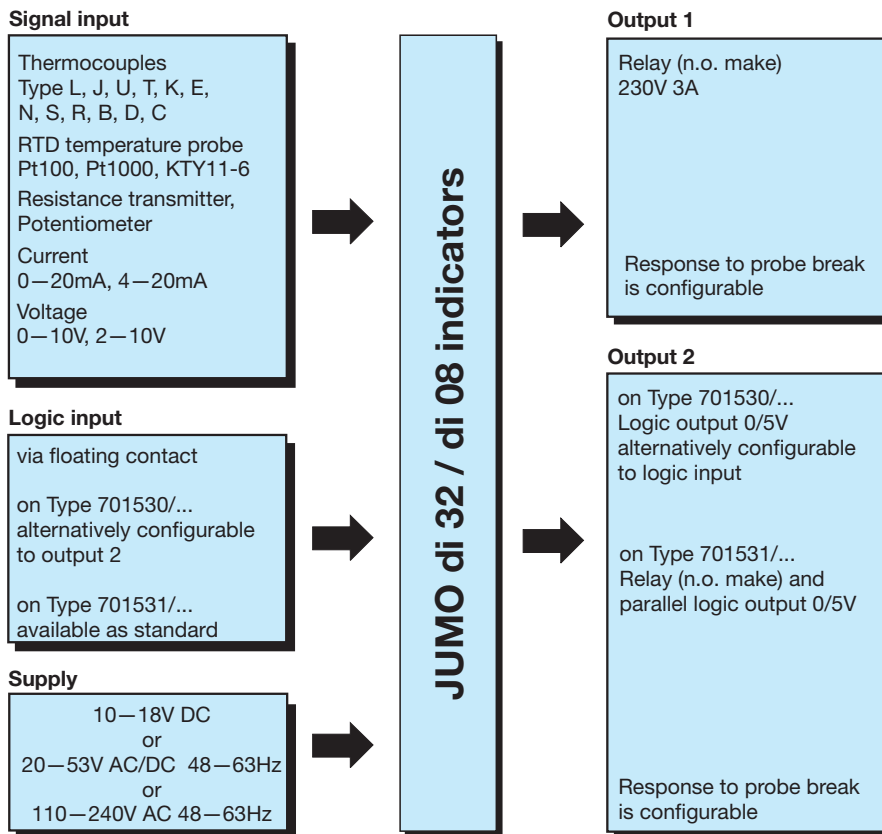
**Signal input**

Thermocouples
Type L, J, U, T, K, E, N, S, R, B, D, C

RTD temperature probe
Pt100, Pt1000, KTY11-6

Resistance transmitter, Potentiometer

Current
0—20mA, 4—20mA

Voltage
0—10V, 2—10V

**Logic input**

via floating contact

on Type 701530/... alternatively configurable to output 2

on Type 701531/... available as standard

**Supply**

10—18V DC
or
20—53V AC/DC 48—63Hz
or
110—240V AC 48—63Hz

**JUMO di 32 / di 08 indicators**

**Output 1**

Relay (n.o. make)
230V 3A

Response to probe break is configurable

**Output 2**

on Type 701530/...
Logic output 0/5V
alternatively configurable to logic input

on Type 701531/...
Relay (n.o. make) and parallel logic output 0/5V

Response to probe break is configurable